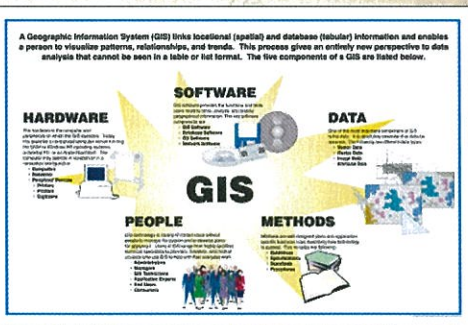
A Geographic Information System (GIS) links locational (spatial) and database (tabular) information and enables a person to visualize patterns, relationships, and trends. This process gives an entirely new perspective to data analysis that cannot be seen in a table or list format. The five components of a GIS are listed below.

HARDWARE

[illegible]
• Computers
• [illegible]
• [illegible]
• Printers
• Digitizers

SOFTWARE

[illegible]
• GIS Software
• Database Software
• OS Software
• Network Software

DATA

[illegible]
• Vector Data
• Raster Data
• Image Data
• Attribute Data

GIS

PEOPLE

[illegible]
• Administrators
• Managers
• GIS Technicians
• Application Experts
• End Users
• Consumers

METHODS

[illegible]
• Guidelines
• Specifications
• Standards
• Procedures